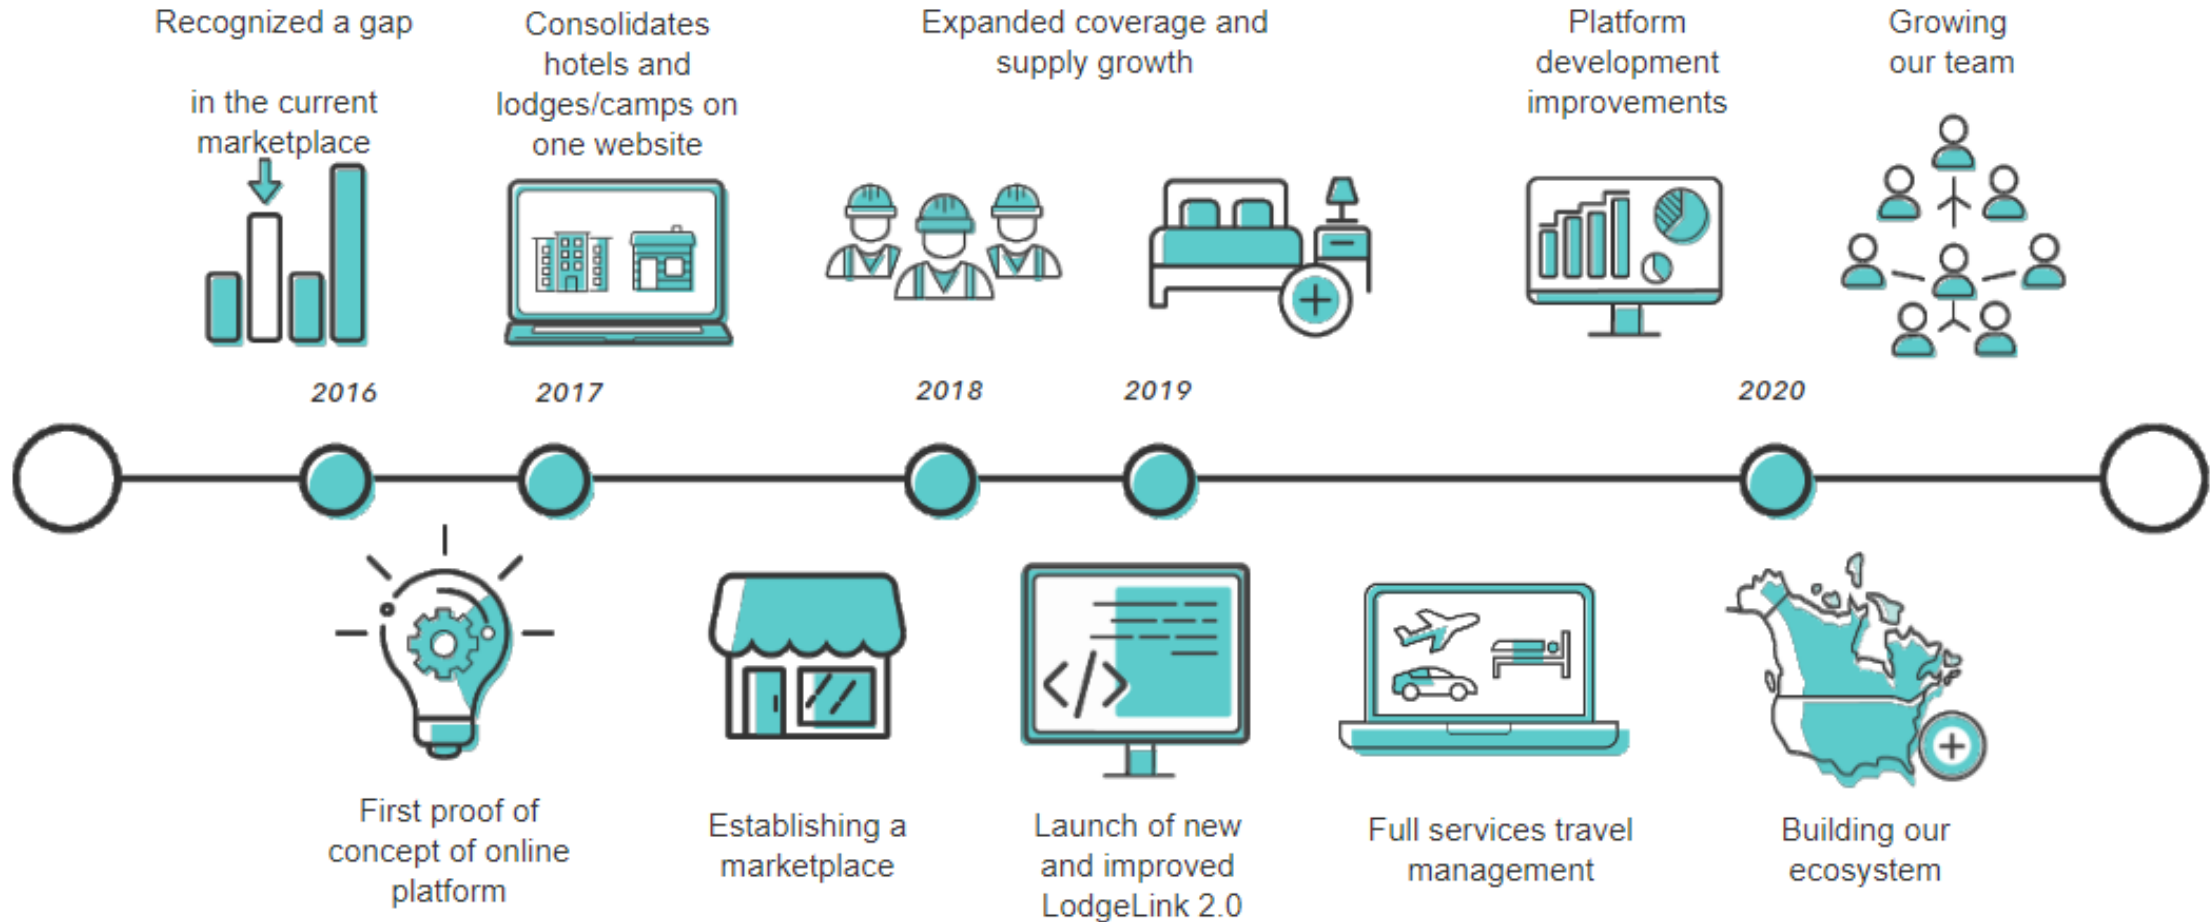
Recognized a gap

in the current marketplace

Consolidates hotels and lodges/camps on one website

Expanded coverage and supply growth

Platform development improvements

Growing our team

2016

2017

2018

2019

2020

First proof of concept of online platform

Establishing a marketplace

Launch of new and improved LodgeLink 2.0

Full services travel management

Building our ecosystem